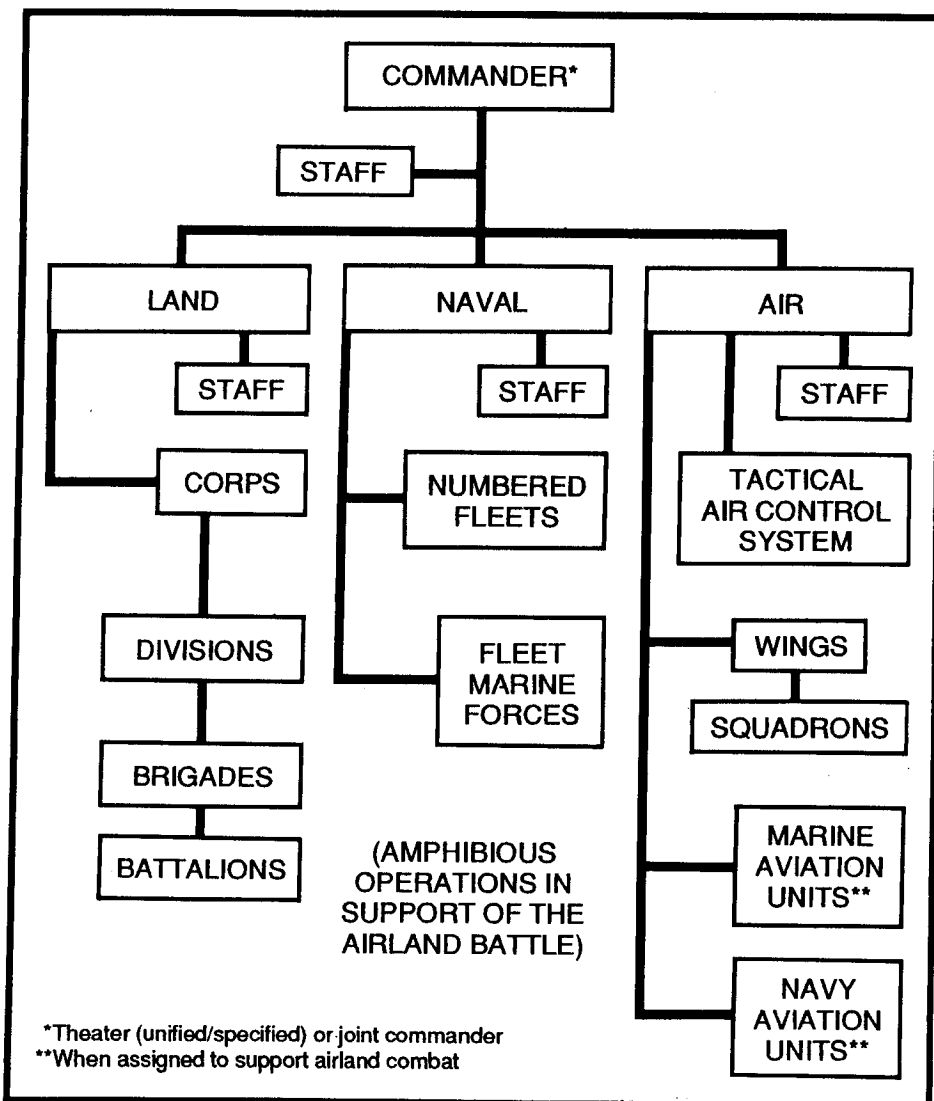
COMMANDER*

STAFF

LAND

NAVAL

AIR

STAFF

STAFF

STAFF

CORPS

NUMBERED FLEETS

TACTICAL AIR CONTROL SYSTEM

DIVISIONS

FLEET MARINE FORCES

WINGS

SQUADRONS

BRIGADES

BATTALIONS

(AMPHIBIOUS OPERATIONS IN SUPPORT OF THE AIRLAND BATTLE)

MARINE AVIATION UNITS**

NAVY AVIATION UNITS**

*Theater (unified/specified) or joint commander
**When assigned to support airland combat